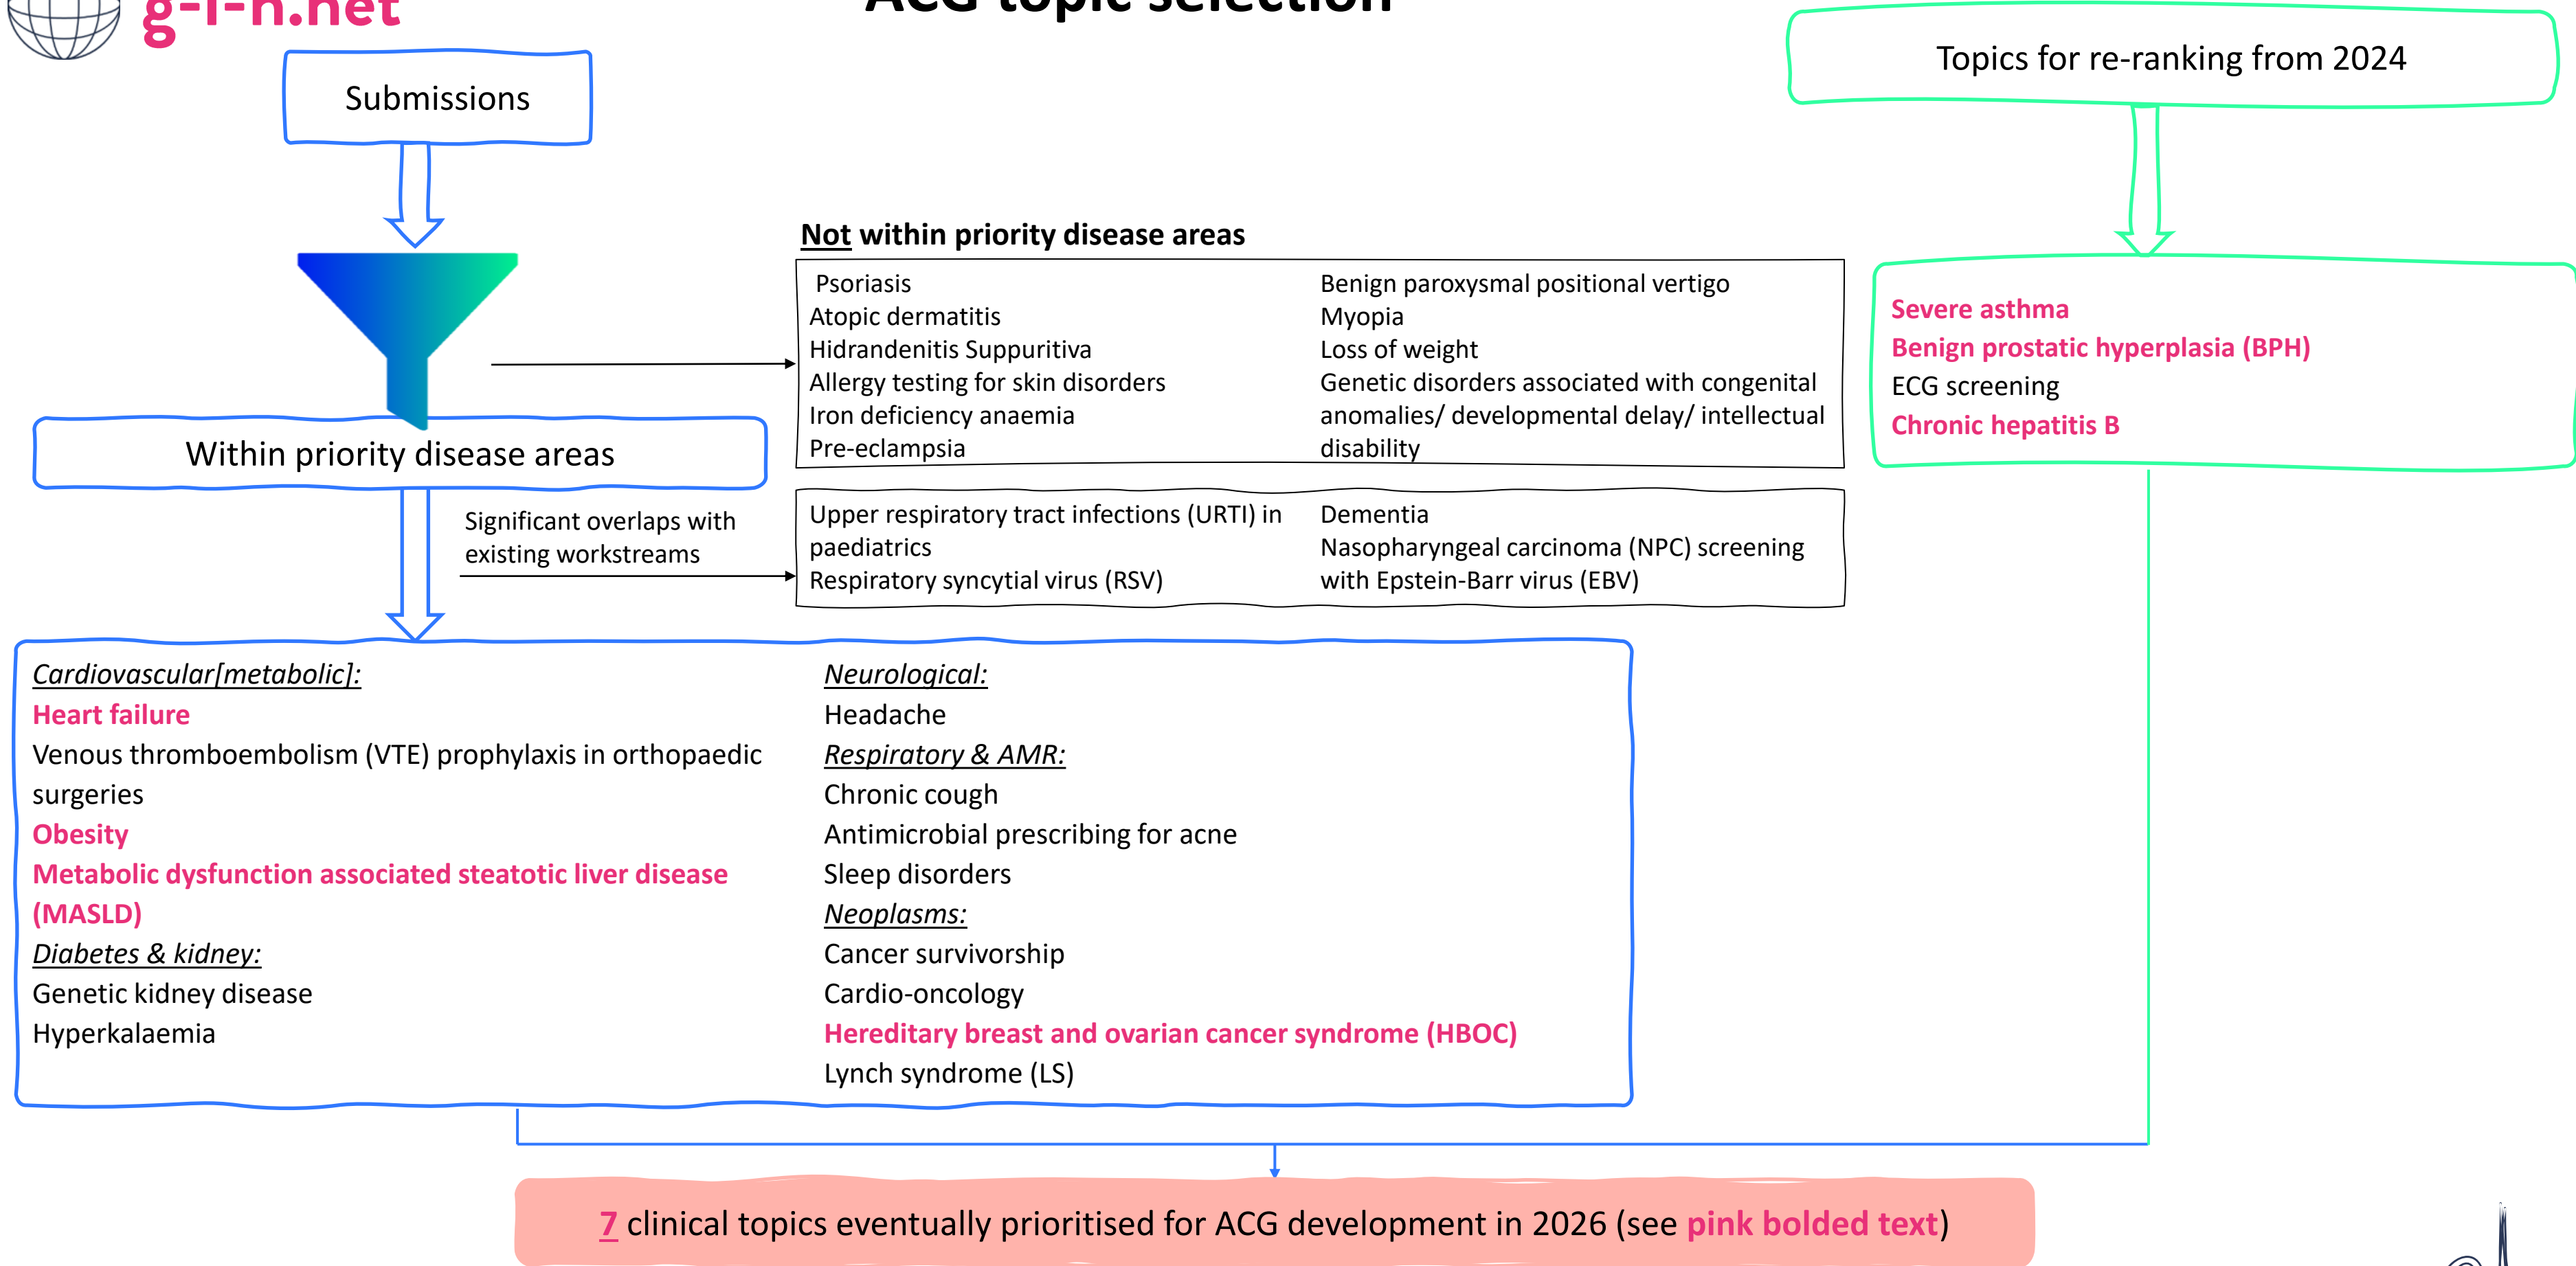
g-i-n.net

ACG topic selection

Submissions

Topics for re-ranking from 2024

Not within priority disease areas

Psoriasis
Atopic dermatitis
Hidrandenitis Suppuritiva
Allergy testing for skin disorders
Iron deficiency anaemia
Pre-eclampsia

Benign paroxysmal positional vertigo
Myopia
Loss of weight
Genetic disorders associated with congenital anomalies/ developmental delay/ intellectual disability

Severe asthma
Benign prostatic hyperplasia (BPH)
ECG screening
Chronic hepatitis B

Within priority disease areas

Significant overlaps with existing workstreams

Upper respiratory tract infections (URTI) in paediatrics
Respiratory syncytial virus (RSV)

Dementia
Nasopharyngeal carcinoma (NPC) screening with Epstein-Barr virus (EBV)

Cardiovascular[metabolic]:
Heart failure
Venous thromboembolism (VTE) prophylaxis in orthopaedic surgeries
Obesity
Metabolic dysfunction associated steatotic liver disease (MASLD)
Diabetes & kidney:
Genetic kidney disease
Hyperkalaemia

Neurological:
Headache
Respiratory & AMR:
Chronic cough
Antimicrobial prescribing for acne
Sleep disorders
Neoplasms:
Cancer survivorship
Cardio-oncology
Hereditary breast and ovarian cancer syndrome (HBOC)
Lynch syndrome (LS)

7 clinical topics eventually prioritised for ACG development in 2026 (see pink bolded text)